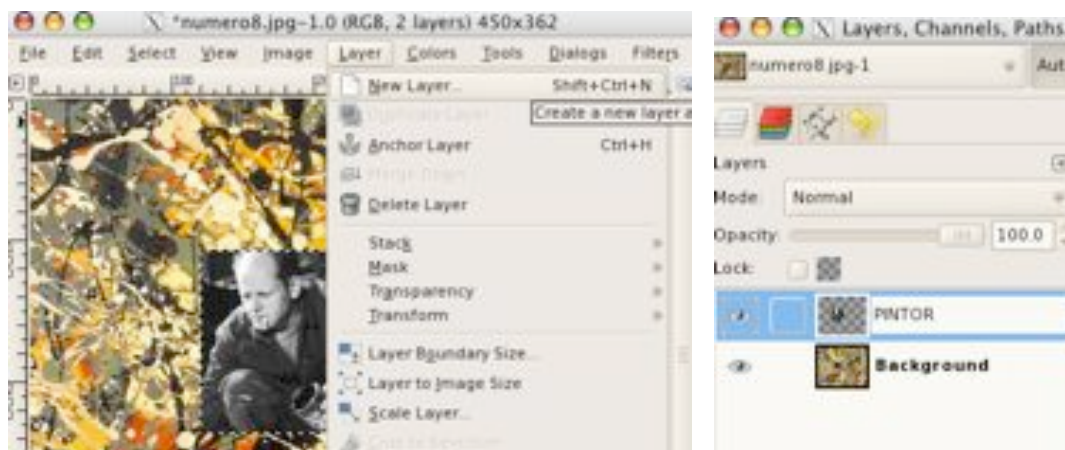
*numero8.jpg-1.0 (RGB, 2 layers) 450x362

File Edit Select View Image Layer Colors Tools Dialogs Filters

100

New Layer... Shift+Ctrl+N
Create a new layer a
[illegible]
Anchor Layer Ctrl+H
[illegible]
Delete Layer
Stack
Mask
Transparency
Transform
Layer Boundary Size...
Layer to Image Size
Scale Layer...
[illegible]

Layers, Channels, Paths

numero8.jpg-1 Aut

Layers
Mode: Normal
Opacity: 100.0
Lock:

PINTOR
Background